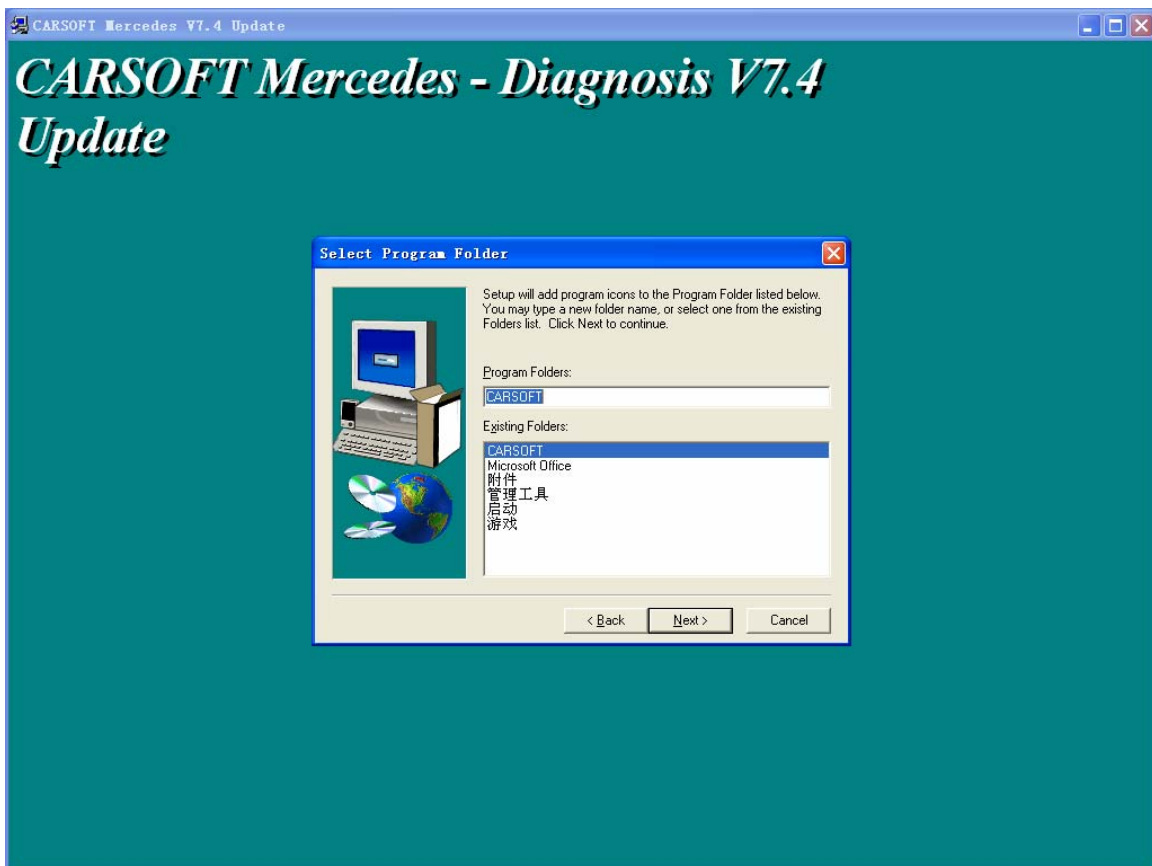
CARSOFT Mercedes V7.4 Update

CARSOFT Mercedes - Diagnosis V7.4 Update

Select Program Folder

Setup will add program icons to the Program Folder listed below. You may type a new folder name, or select one from the existing Folders list. Click Next to continue.

Program Folders:

CARSOFT

Existing Folders:

CARSOFT
Microsoft Office
附件
管理工具
启动
游戏

< Back
Next >
Cancel